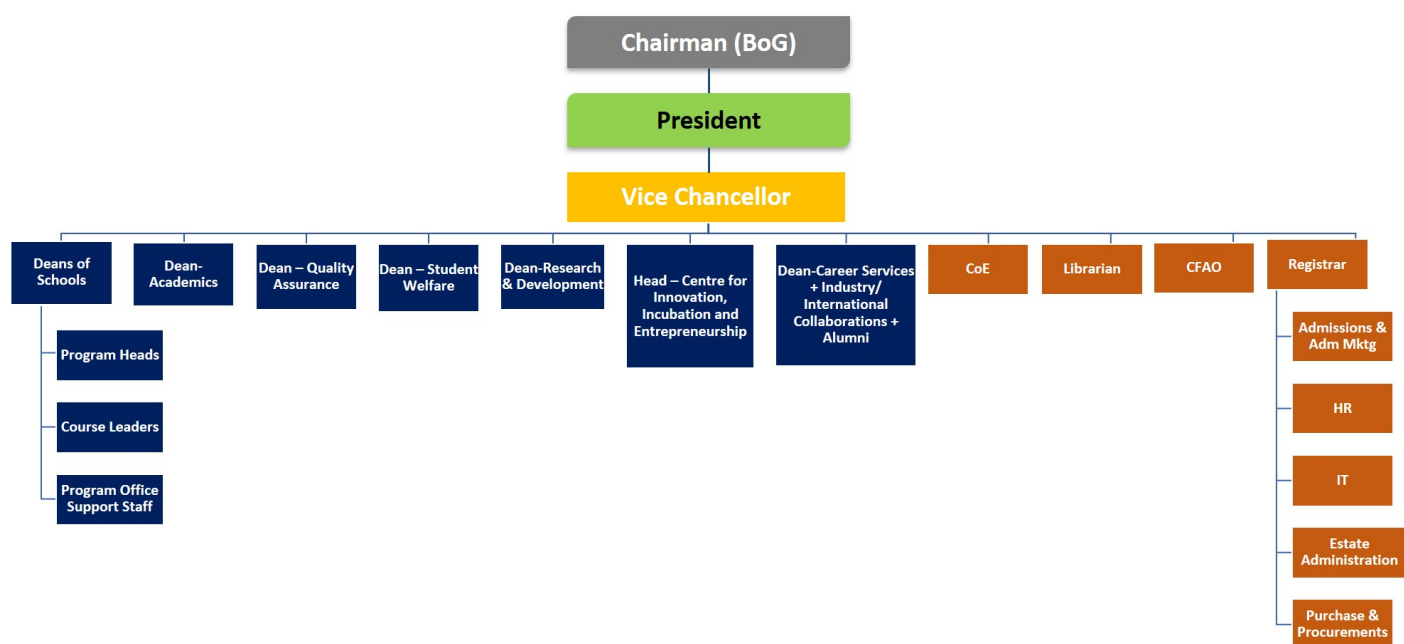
Chairman (BoG)

President

Vice Chancellor

Deans of Schools

Program Heads

Course Leaders

Program Office Support Staff

Dean-Academics

Dean – Quality Assurance

Dean – Student Welfare

Dean-Research & Development

Head – Centre for Innovation, Incubation and Entrepreneurship

Dean-Career Services + Industry/ International Collaborations + Alumni

CoE

Librarian

CFAO

Registrar

Admissions & Adm Mktg

HR

IT

Estate Administration

Purchase & Procurements